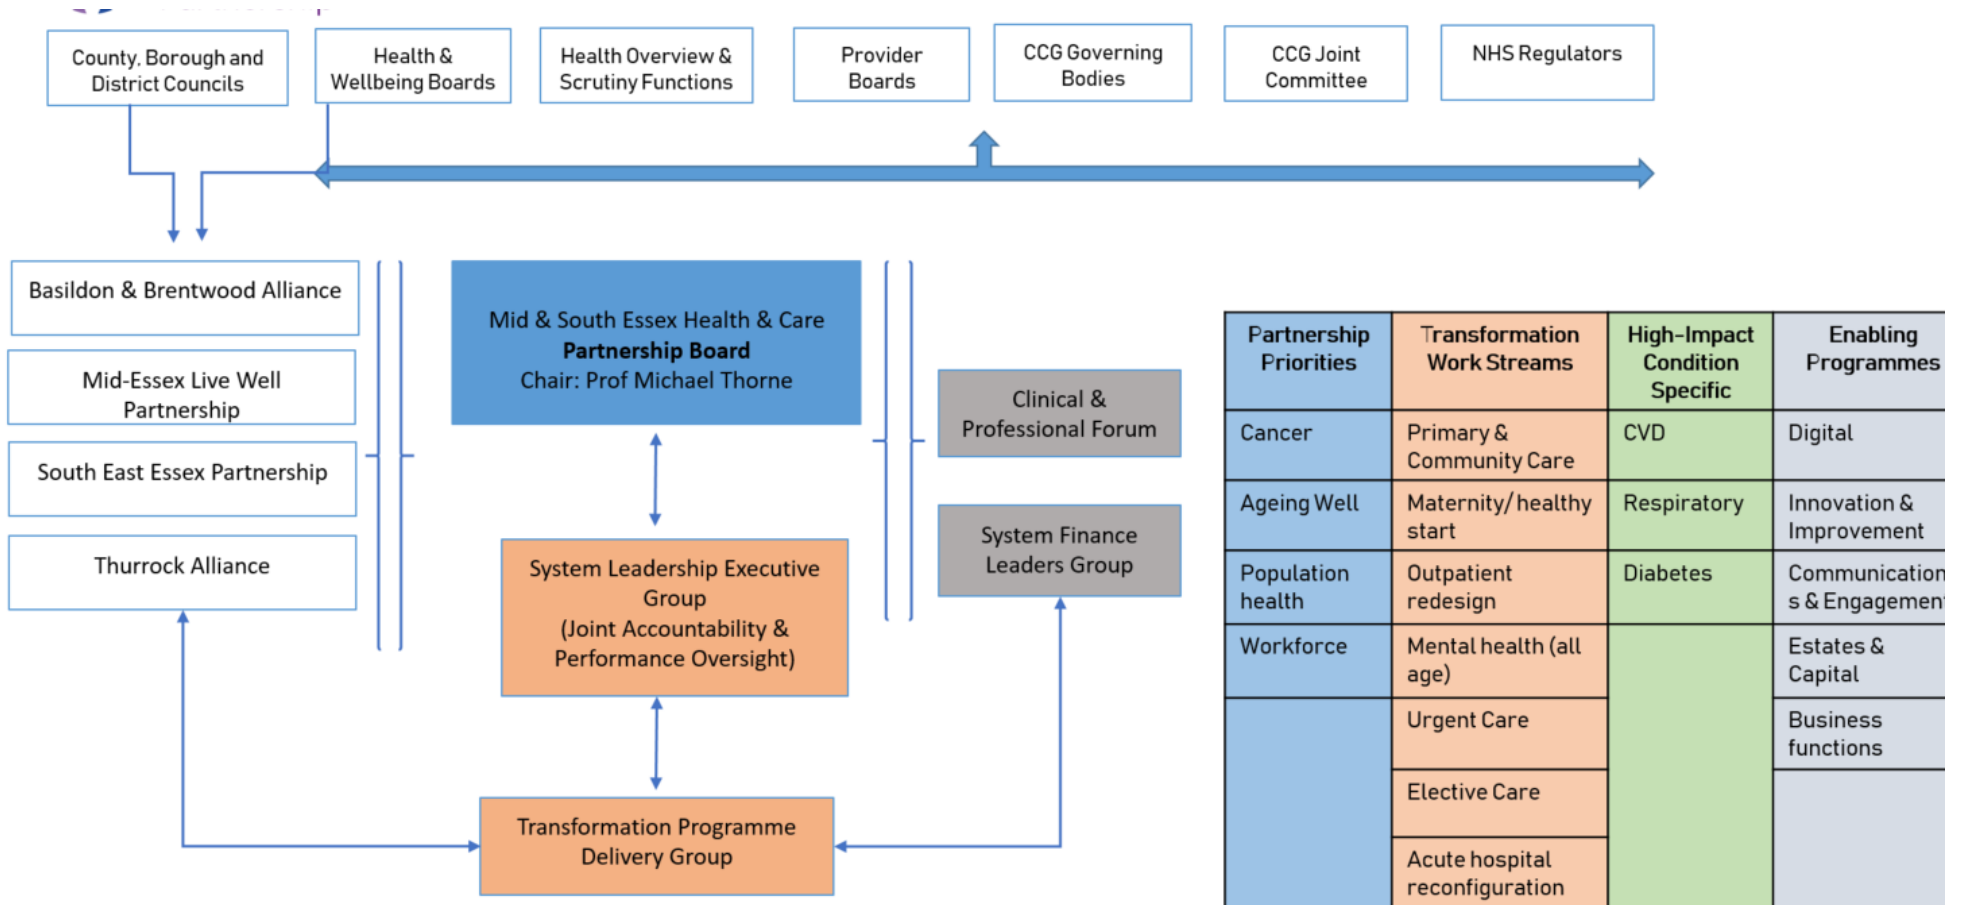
County, Borough and District Councils

Health & Wellbeing Boards

Health Overview & Scrutiny Functions

Provider Boards

CCG Governing Bodies

CCG Joint Committee

NHS Regulators

Basildon & Brentwood Alliance

Mid-Essex Live Well Partnership

South East Essex Partnership

Thurrock Alliance

Mid & South Essex Health & Care
**Partnership Board**
Chair: Prof Michael Thorne

Clinical & Professional Forum

System Finance Leaders Group

System Leadership Executive Group
(Joint Accountability & Performance Oversight)

Transformation Programme Delivery Group

| Partnership Priorities | Transformation Work Streams | High-Impact Condition Specific | Enabling Programmes |
|---|---|---|---|
| Cancer | Primary & Community Care | CVD | Digital |
| Ageing Well | Maternity/healthy start | Respiratory | Innovation & Improvement |
| Population health | Outpatient redesign | Diabetes | Communications & Engagemen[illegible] |
| Workforce | Mental health (all age) | | Estates & Capital |
| | Urgent Care | | Business functions |
| | Elective Care | | |
| | Acute hospital reconfiguration | | |